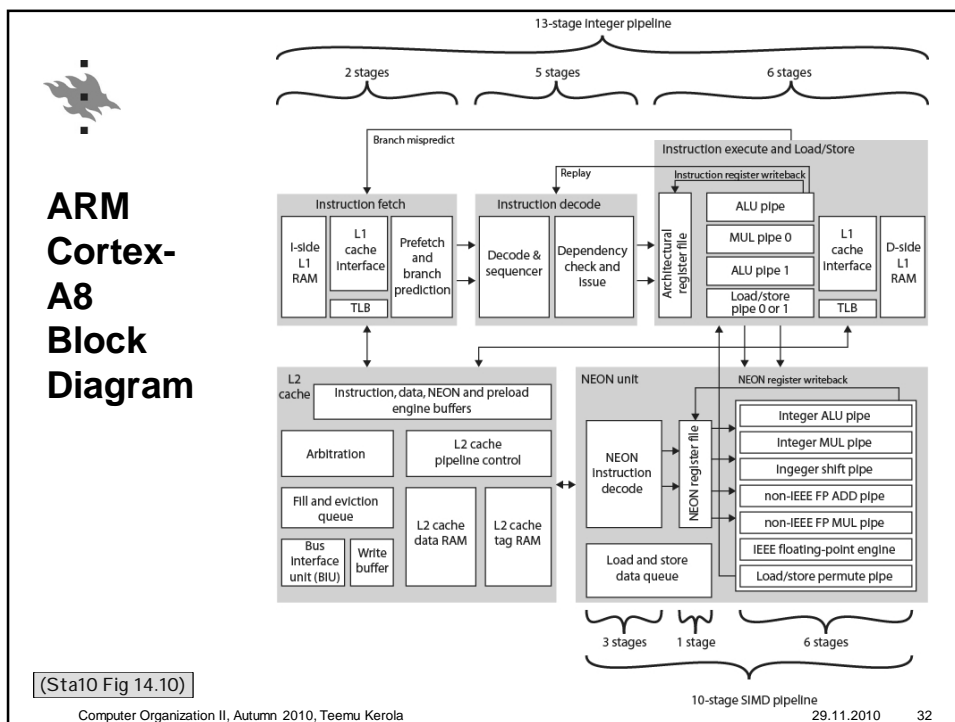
ARM Cortex-A8 Block Diagram

13-stage integer pipeline

2 stages

5 stages

6 stages

Branch mispredict

Instruction execute and Load/Store

Replay

Instruction register writeback

Instruction fetch

I-side L1 RAM

L1 cache interface

TLB

Prefetch and branch prediction

Instruction decode

Decode & sequencer

Dependency check and issue

Architectural register file

ALU pipe

MUL pipe 0

ALU pipe 1

Load/store pipe 0 or 1

L1 cache interface

TLB

D-side L1 RAM

L2 cache

Instruction, data, NEON and preload engine buffers

Arbitration

L2 cache pipeline control

Fill and eviction queue

Bus interface unit (BIU)

Write buffer

L2 cache data RAM

L2 cache tag RAM

NEON unit

NEON register writeback

NEON instruction decode

NEON register file

Integer ALU pipe

Integer MUL pipe

Ingeger shift pipe

non-IEEE FP ADD pipe

non-IEEE FP MUL pipe

IEEE floating-point engine

Load/store permute pipe

Load and store data queue

3 stages

1 stage

6 stages

10-stage SIMD pipeline

(Sta10 Fig 14.10)

Computer Organization II, Autumn 2010, Teemu Kerola

29.11.2010

32